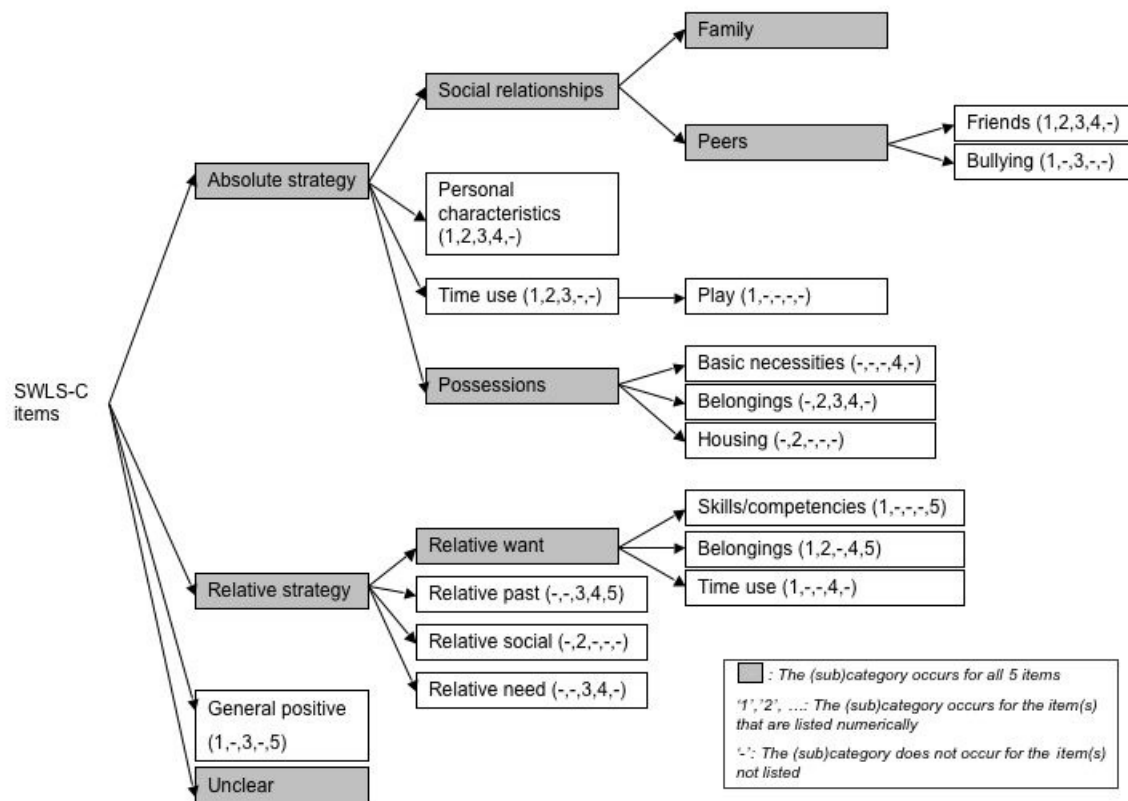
SWLS-C items

Absolute strategy

Social relationships

Family

Peers

Friends (1,2,3,4,-)

Bullying (1,-,3,-,-)

Personal characteristics (1,2,3,4,-)

Time use (1,2,3,-,-)

Play (1,-,-,-,-)

Possessions

Basic necessities (-,-,-,4,-)

Belongings (-,2,3,4,-)

Housing (-,2,-,-,-)

Relative strategy

Relative want

Skills/competencies (1,-,-,-,5)

Belongings (1,2,-,4,5)

Time use (1,-,-,4,-)

Relative past (-,-,3,4,5)

Relative social (-,2,-,-,-)

Relative need (-,-,3,4,-)

General positive (1,-,3,-,5)

Unclear

: The (sub)category occurs for all 5 items

'1','2', ...: The (sub)category occurs for the item(s) that are listed numerically

'-': The (sub)category does not occur for the item(s) not listed